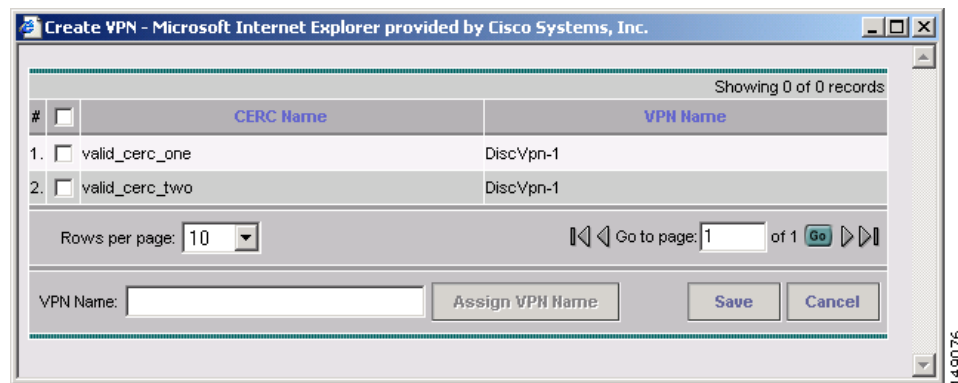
Create VPN - Microsoft Internet Explorer provided by Cisco Systems, Inc.

Showing 0 of 0 records

| # | | CERC Name | VPN Name |
|---|---|---|---|
| 1. | | valid_cerc_one | DiscVpn-1 |
| 2. | | valid_cerc_two | DiscVpn-1 |

Rows per page: 10

Go to page: 1 of 1 Go

VPN Name:

Assign VPN Name

Save

Cancel

149076